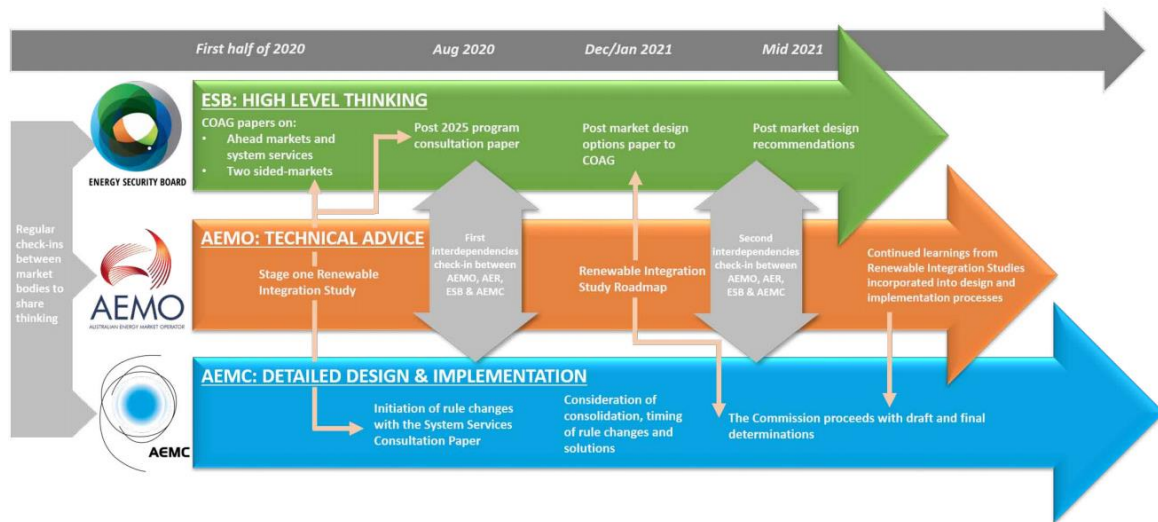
First half of 2020
Aug 2020
Dec/Jan 2021
Mid 2021

Regular check-ins between market bodies to share thinking

ENERGY SECURITY BOARD

ESB: HIGH LEVEL THINKING

COAG papers on:
• Ahead markets and system services
• Two sided-markets

Post 2025 program consultation paper

Post market design options paper to COAG

Post market design recommendations

AEMO
AUSTRALIAN ENERGY MARKET OPERATOR

AEMO: TECHNICAL ADVICE

Stage one Renewable Integration Study

First interdependencies check-in between AEMO, AER, ESB & AEMC

Renewable Integration Study Roadmap

Second interdependencies check-in between AEMO, AER, ESB & AEMC

Continued learnings from Renewable Integration Studies incorporated into design and implementation processes

AEMC

AEMC: DETAILED DESIGN & IMPLEMENTATION

Initiation of rule changes with the System Services Consultation Paper

Consideration of consolidation, timing of rule changes and solutions

The Commission proceeds with draft and final determinations